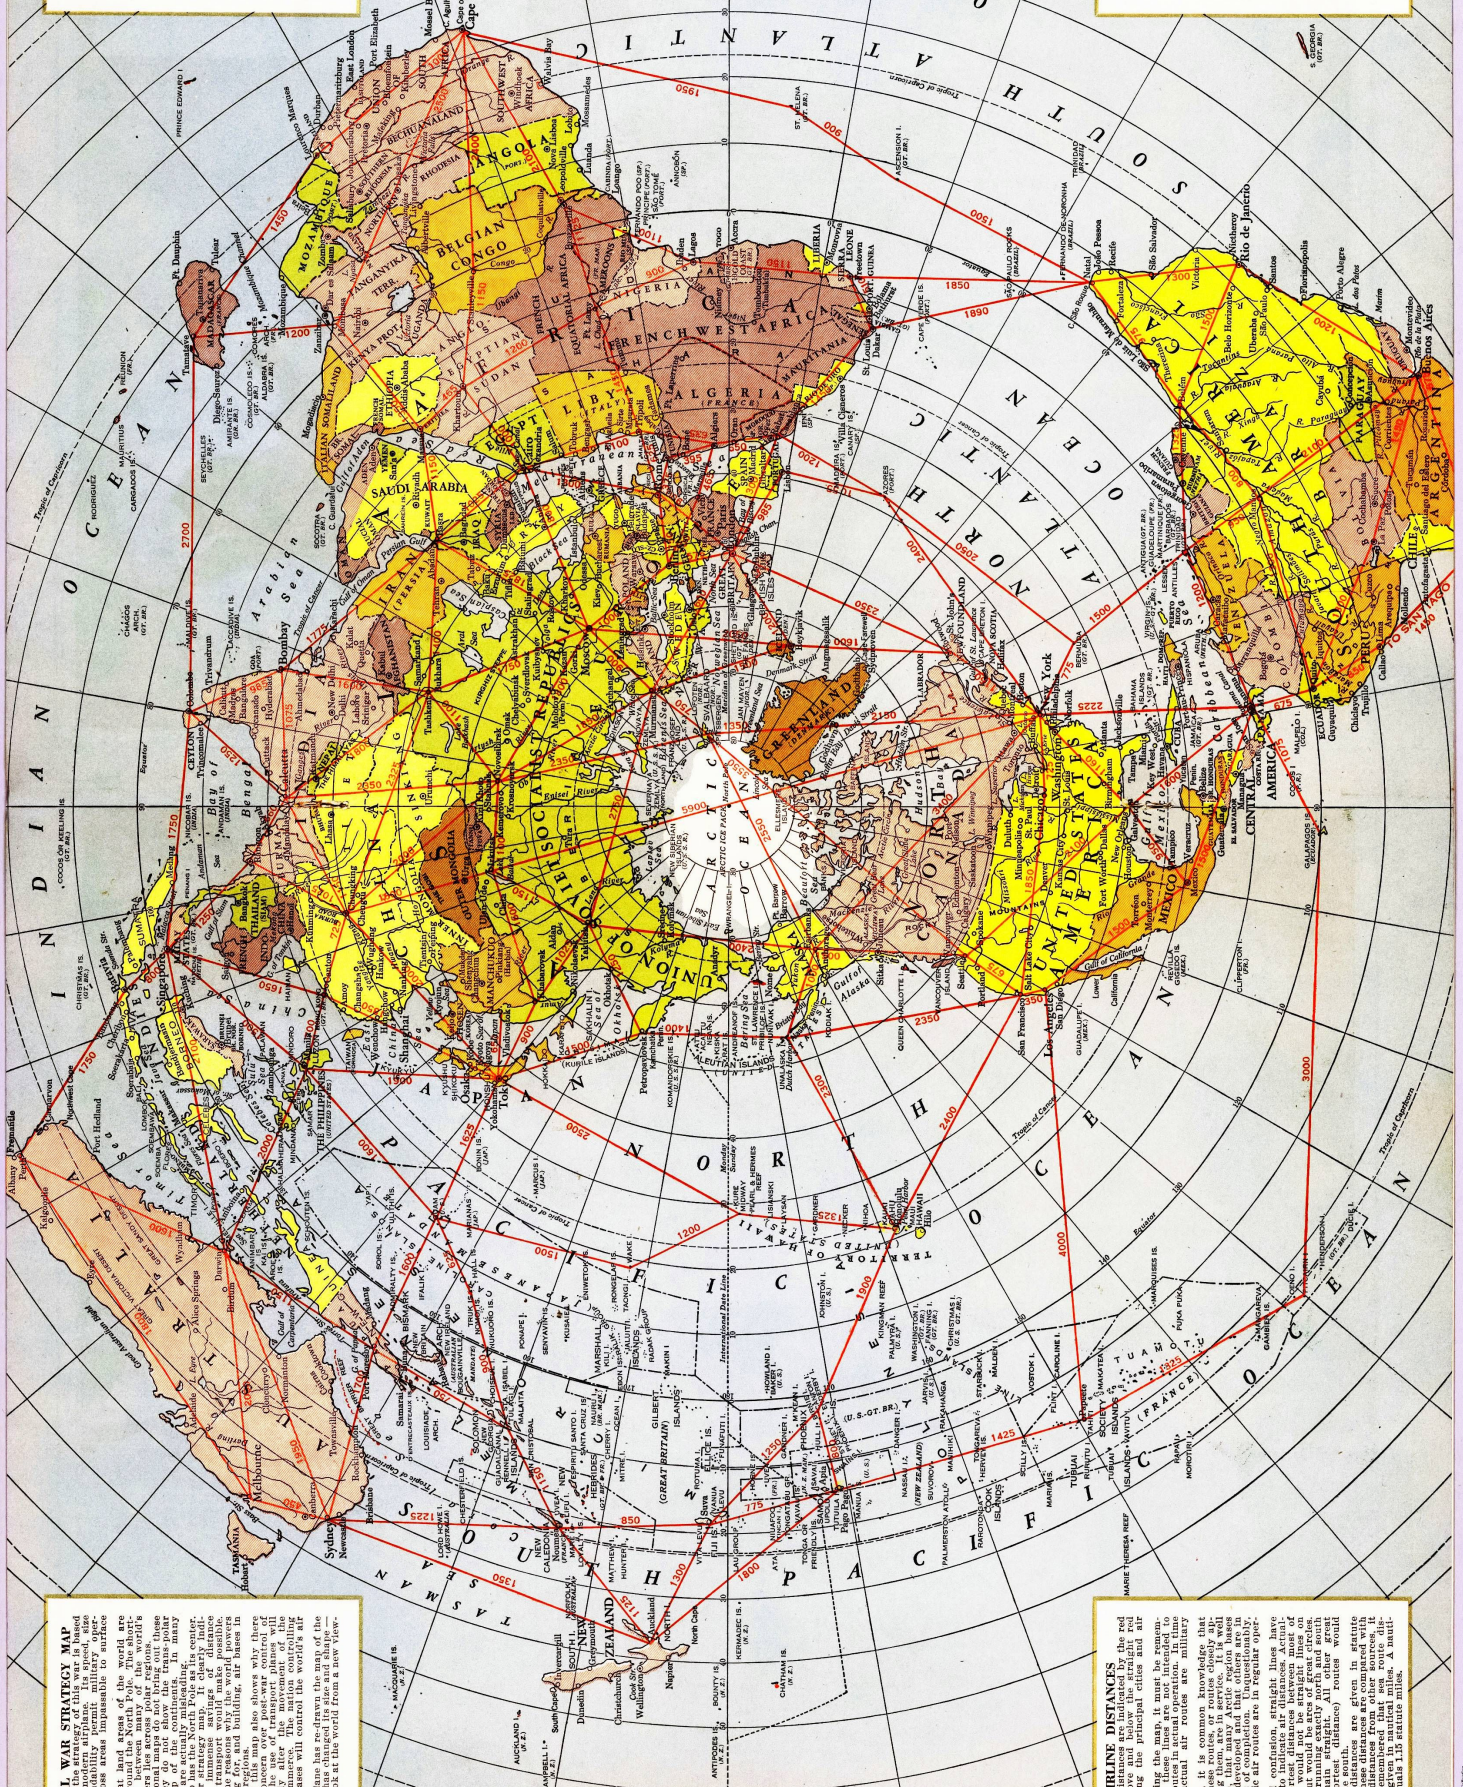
SOUTH ATLANTIC

NORTH ATLANTIC OCEAN

INDIAN OCEAN

NORTH PACIFIC OCEAN

SOUTH PACIFIC OCEAN

ARCTIC OCEAN

AFRICA

SOUTH AMERICA

NORTH AMERICA

UNITED STATES

CANADA

GREENLAND

ALASKA

MEXICO

CENTRAL AMERICA

U.S.S.R.

CHINA

INDIA

JAPAN

AUSTRALIA

NEW ZEALAND

BRAZIL

ARGENTINA

CHILE

PERU

COLOMBIA

BELGIAN CONGO

FRENCH WEST AFRICA

ALGERIA

ANGOLA

EGYPT

LIBYA

SAUDI ARABIA

IRAN

THAILAND

THE PHILIPPINES

NETH. INDIES

Cape Town

Rio de Janeiro

Buenos Aires

New York

Washington

San Francisco

Los Angeles

Seattle

Chicago

Moscow

London

Cairo

Bombay

Calcutta

Tokyo

Shanghai

Manila

Singapore

Sydney

Melbourne

Brisbane

Auckland

Honolulu

HAWAII

Lima

Dakar

Natal

Dutch Harbor

ALEUTIAN ISLANDS

Reykjavik

Arabian Sea

Bay of Bengal

Gulf of Alaska

Gulf of California

Tropic of Capricorn

Tropic of Cancer

Equator

International Date Line

1950

1850

1890

2700

1500

2350

2400

3000

4000

1200

1350

1225

1425

850

1800

...L WAR STRATEGY MAP

...the strategy of this war is based ...modern airplane, whose speed, adaptability permit military operations across ... impassable to surface ...

...t land areas of the world are ...ound the North Pole. The shortest ... between many of the world's ... es lies across polar regions ... y do not show the trans-polar ... are actually misleading ... strategy map. It clearly indicates ... transport would make possible, ... t for, and building, air bases in ...

... this map also shows why there ... he use of transport planes will ... nmerce. The nation controlling ... ases will control the world's air ...

... ine to re-draw the map of the ... k at the world from a new viewpoint ...

AIRLINE DISTANCES

... distances ... by the red ... ove and below the straight red ... g the principal cities and air ...

... these lines are not intended to ... ... actual operation ... time ...

... it is common knowledge that ... ose routes, or routes closely approximating ... that many Arctic region bases ... developed ... of completion ... regular operations ...

... confusion, straight lines have ... to indicate air distances. Actually ... ... not be straight lines on ... running exactly north and south ... of great circle ... routes would ... distances are given in statute ... distances from other sources, it ... given in nautical miles. A nautical ... 1.15 statute miles.